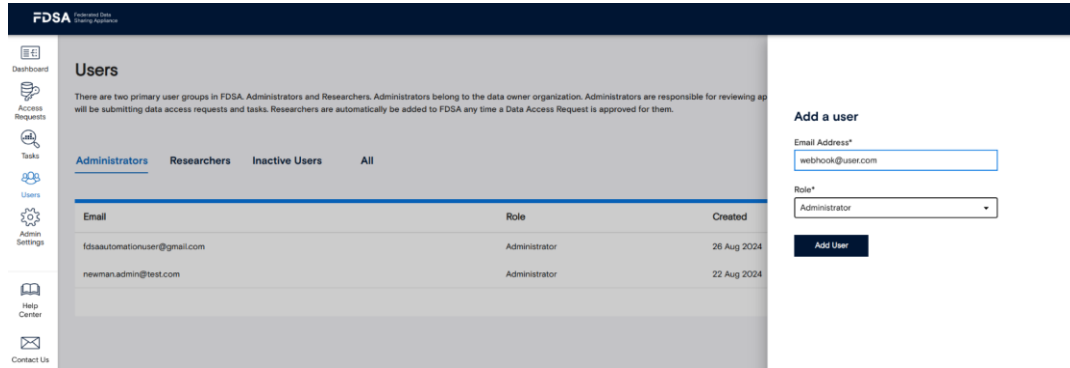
FDSA Federated Data Sharing Appliance

Dashboard
Access Requests
Tasks
Users
Admin Settings
Help Center
Contact Us

Users

There are two primary user groups in FDSA. Administrators and Researchers. Administrators belong to the data owner organization. Administrators are responsible for reviewing ap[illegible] will be submitting data access requests and tasks. Researchers are automatically be added to FDSA any time a Data Access Request is approved for them.

Administrators Researchers Inactive Users All

| Email | Role | Created |
|---|---|---|
| fdsaautomationuser@gmail.com | Administrator | 26 Aug 2024 |
| newman.admin@test.com | Administrator | 22 Aug 2024 |

Add a user

Email Address*
webhook@user.com

Role*
Administrator

Add User